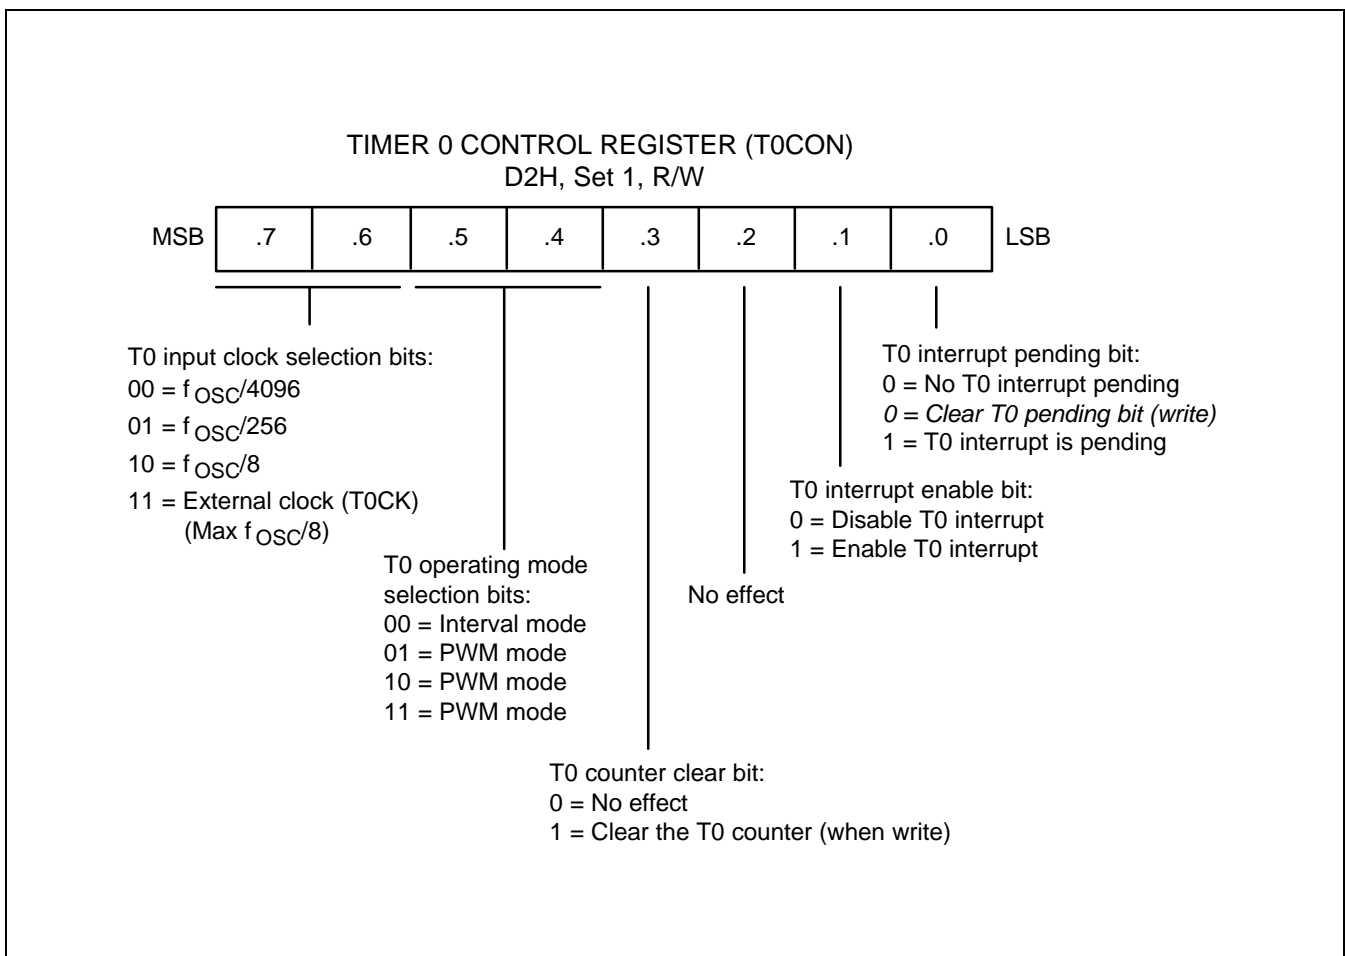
TIMER 0 CONTROL REGISTER (T0CON)
D2H, Set 1, R/W

MSB | .7 | .6 | .5 | .4 | .3 | .2 | .1 | .0 | LSB

T0 interrupt pending bit:
0 = No T0 interrupt pending
0 = Clear T0 pending bit (write)
1 = T0 interrupt is pending

T0 input clock selection bits:
00 = $f_{OSC}/4096$
01 = $f_{OSC}/256$
10 = $f_{OSC}/8$
11 = External clock (T0CK)
(Max $f_{OSC}/8$)

T0 interrupt enable bit:
0 = Disable T0 interrupt
1 = Enable T0 interrupt

T0 operating mode selection bits:
00 = Interval mode
01 = PWM mode
10 = PWM mode
11 = PWM mode

No effect

T0 counter clear bit:
0 = No effect
1 = Clear the T0 counter (when write)